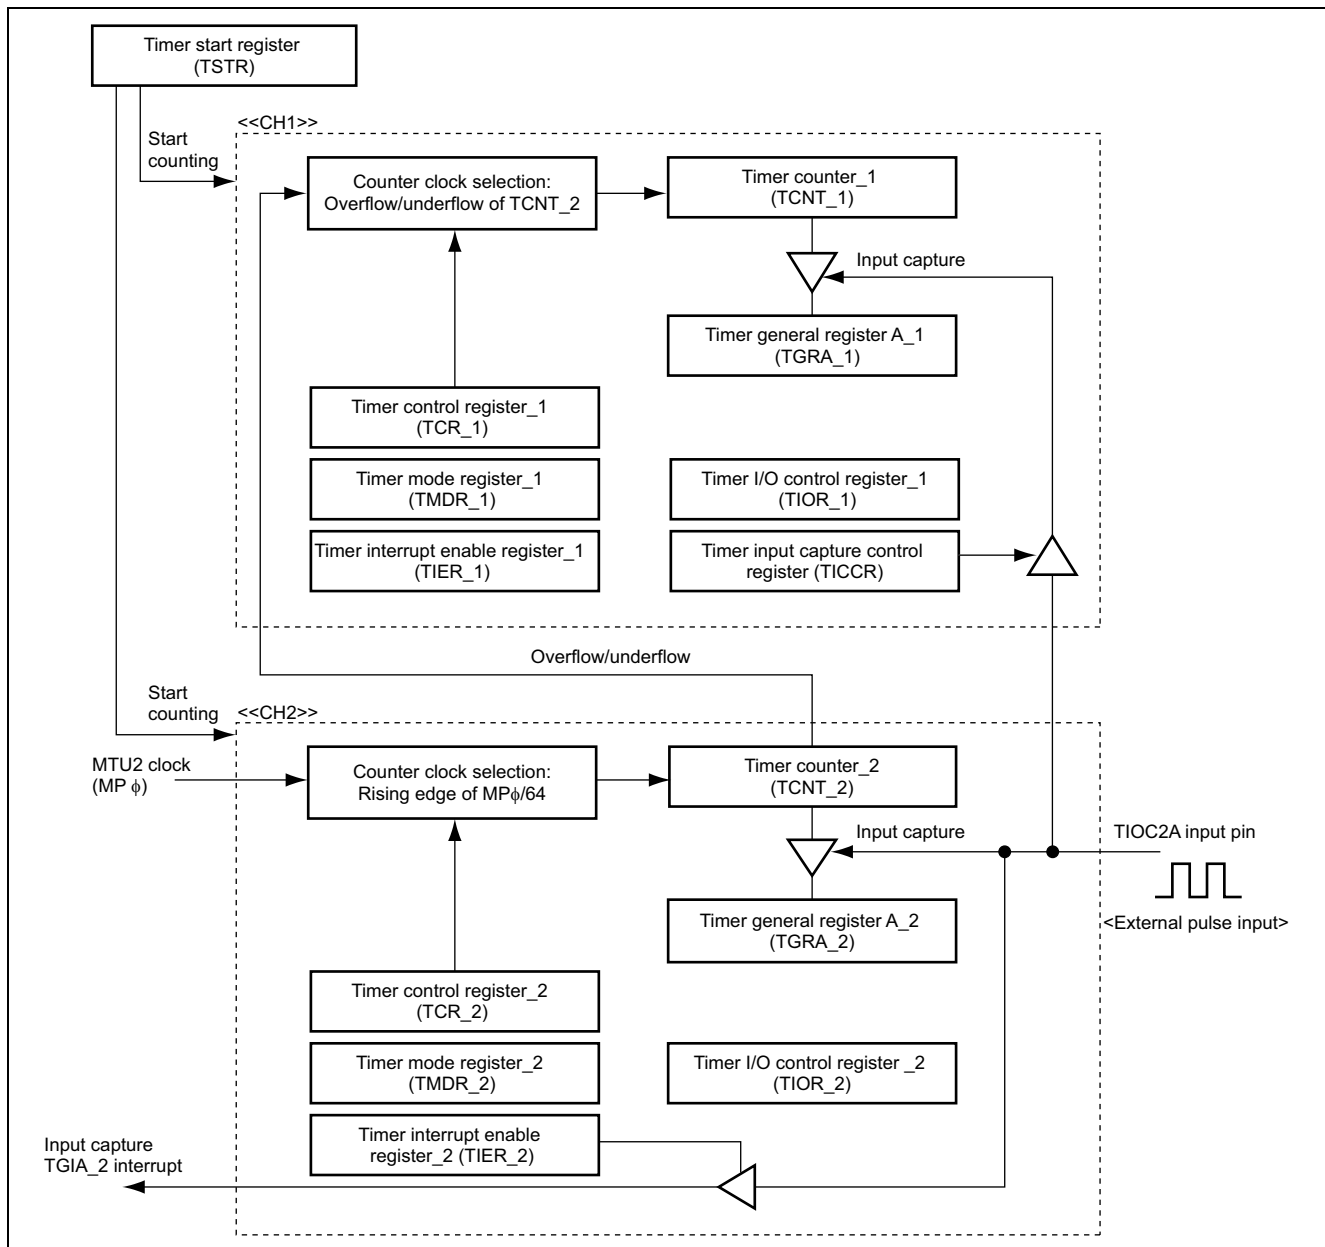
Timer start register (TSTR)

<<CH1>>

Start counting

Counter clock selection: Overflow/underflow of TCNT_2

Timer counter_1 (TCNT_1)

Input capture

Timer general register A_1 (TGRA_1)

Timer control register_1 (TCR_1)

Timer mode register_1 (TMDR_1)

Timer I/O control register_1 (TIOR_1)

Timer interrupt enable register_1 (TIER_1)

Timer input capture control register (TICCR)

Overflow/underflow

Start counting

<<CH2>>

MTU2 clock (MP $\phi$)

Counter clock selection: Rising edge of MP$\phi$/64

Timer counter_2 (TCNT_2)

Input capture

TIOC2A input pin

<External pulse input>

Timer general register A_2 (TGRA_2)

Timer control register_2 (TCR_2)

Timer mode register_2 (TMDR_2)

Timer I/O control register _2 (TIOR_2)

Input capture TGIA_2 interrupt

Timer interrupt enable register_2 (TIER_2)